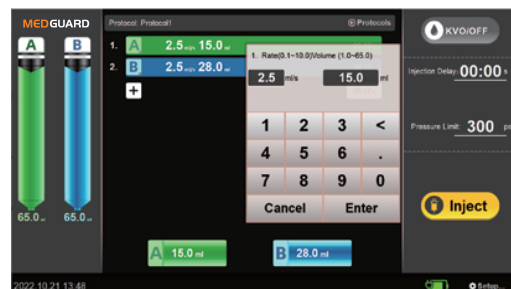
MEDGUARD

A B

65.0 ml 65.0 ml

Protocol: Protocol1

Protocols

1. A 2.5 ml/s 15.0 ml

2. B 2.5 ml/s 28.0 ml

+

1. Rate(0.1~10.0)Volume (1.0~65.0)

2.5 ml/s 15.0 ml

| 1 | 2 | 3 | < |
|---|---|---|---|
| 4 | 5 | 6 | . |
| 7 | 8 | 9 | 0 |

Cancel Enter

A 15.0 ml

B 28.0 ml

KVO/OFF

Injection Delay 00:00 s

Pressure Limit 300 psi

Inject

2022.10.21 13:48

Setup